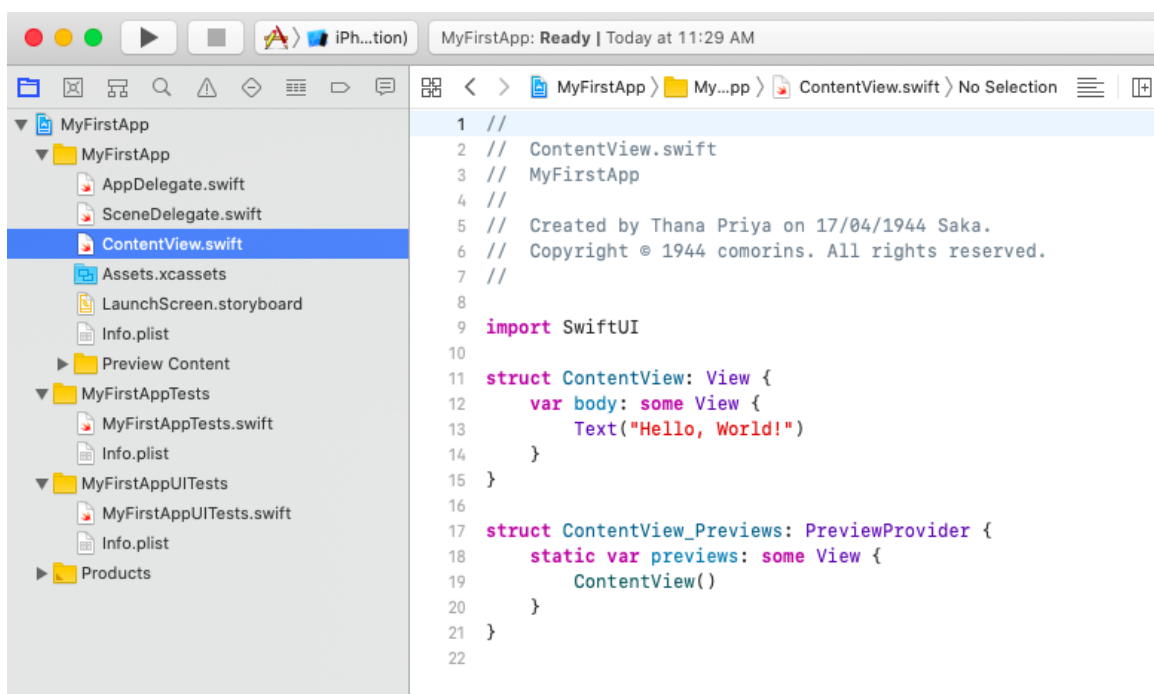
iPh...tion) MyFirstApp: **Ready** | Today at 11:29 AM

MyFirstApp
MyFirstApp
AppDelegate.swift
SceneDelegate.swift
ContentView.swift
Assets.xcassets
LaunchScreen.storyboard
Info.plist
Preview Content
MyFirstAppTests
MyFirstAppTests.swift
Info.plist
MyFirstAppUITests
MyFirstAppUITests.swift
Info.plist
Products

MyFirstApp 〉 My...pp 〉 ContentView.swift 〉 No Selection

1 //
2 // ContentView.swift
3 // MyFirstApp
4 //
5 // Created by Thana Priya on 17/04/1944 Saka.
6 // Copyright © 1944 comorins. All rights reserved.
7 //
8
9 import SwiftUI
10
11 struct ContentView: View {
12 var body: some View {
13 Text("Hello, World!")
14 }
15 }
16
17 struct ContentView_Previews: PreviewProvider {
18 static var previews: some View {
19 ContentView()
20 }
21 }
22